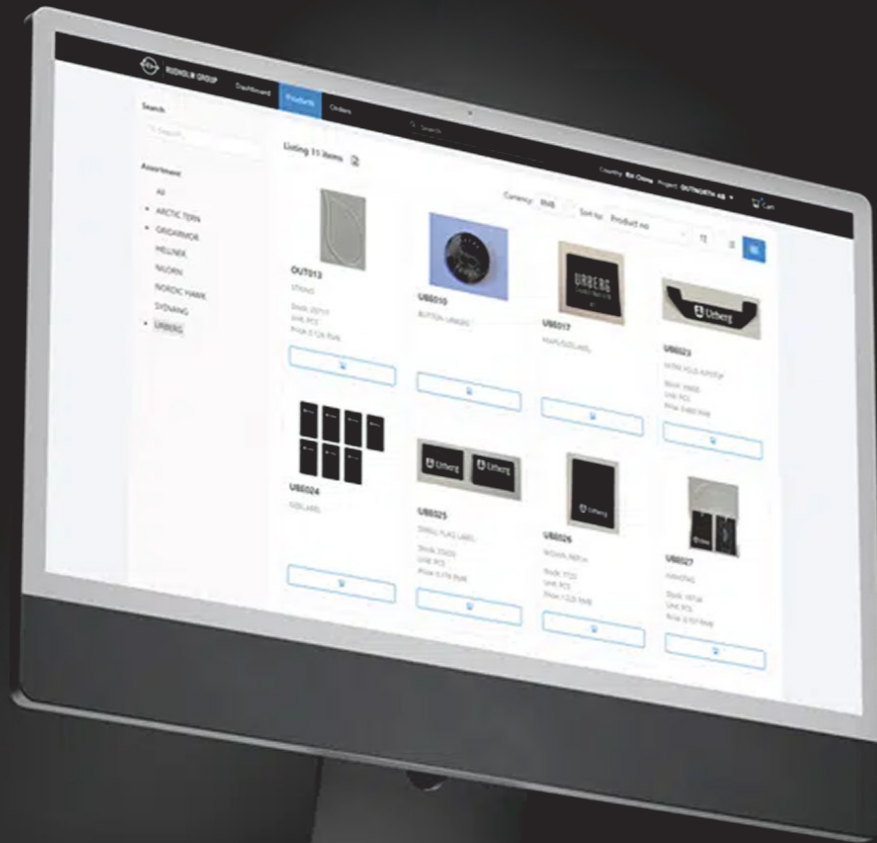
RIDHOLM GROUP Dashboard Products Orders Search

Country: Kit China Project: OUTNORTH AB Cart

Search

Search

Assortment

All

ARCTIC TERN

GRIDARMOR

HELINOX

NILORN

NORDIC HAWK

SYDVANG

URBERG

Listing 11 items

Currency: RMB Sort by: Product no

OUT013

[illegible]

Stock: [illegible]
Unit: PCS
Price: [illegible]

UB0010

BUTTON URBERG

UB0017

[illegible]

URBERG

UB0023

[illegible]

Stock: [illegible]
Unit: PCS
Price: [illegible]

Urberg

UB0024

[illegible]

UB0025

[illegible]

Stock: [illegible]
Unit: PCS
Price: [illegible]

Urberg Urberg

UB0026

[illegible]

Stock: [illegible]
Unit: PCS
Price: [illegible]

Urberg

UB0027

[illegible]

Stock: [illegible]
Unit: PCS
Price: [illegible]